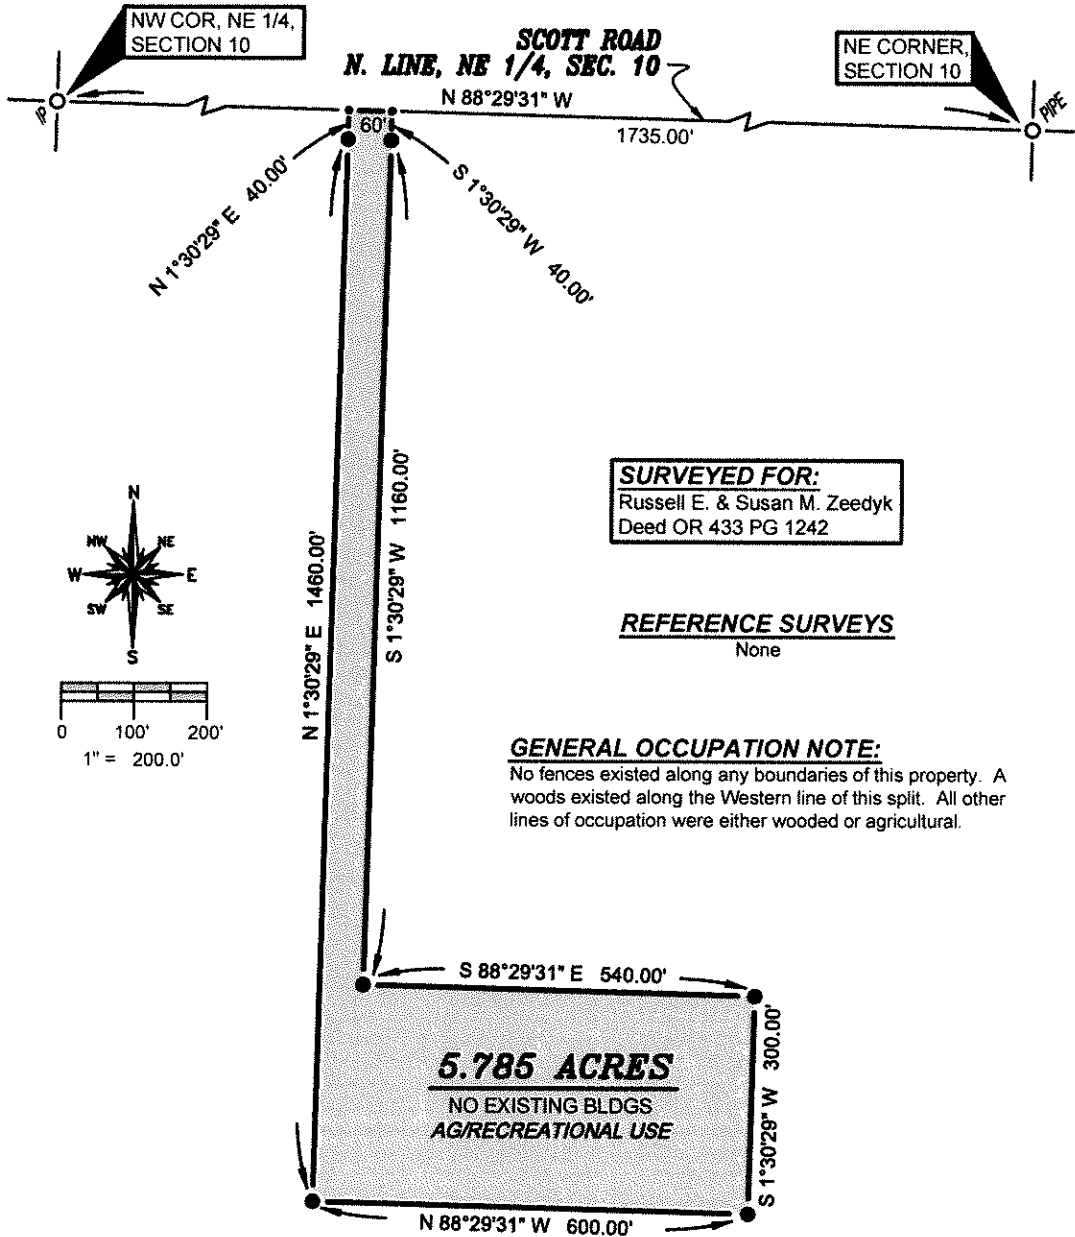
NW COR, NE 1/4, SECTION 10

SCOTT ROAD
N. LINE, NE 1/4, SEC. 10

NE CORNER, SECTION 10

IP

N 88°29'31" W

PIPE

60'

1735.00'

N 1°30'29" E 40.00'

S 1°30'29" W 40.00'

SURVEYED FOR:
Russell E. & Susan M. Zeedyk
Deed OR 433 PG 1242

S 1°30'29" W 1160.00'

N 1°30'29" E 1460.00'

N
NW
NE
W
E
SW
SE
S

0 100' 200'
1" = 200.0'

REFERENCE SURVEYS
None

GENERAL OCCUPATION NOTE:
No fences existed along any boundaries of this property. A woods existed along the Western line of this split. All other lines of occupation were either wooded or agricultural.

S 88°29'31" E 540.00'

5.785 ACRES
NO EXISTING BLDGS
AG/RECREATIONAL USE

S 1°30'29" W 300.00'

N 88°29'31" W 600.00'